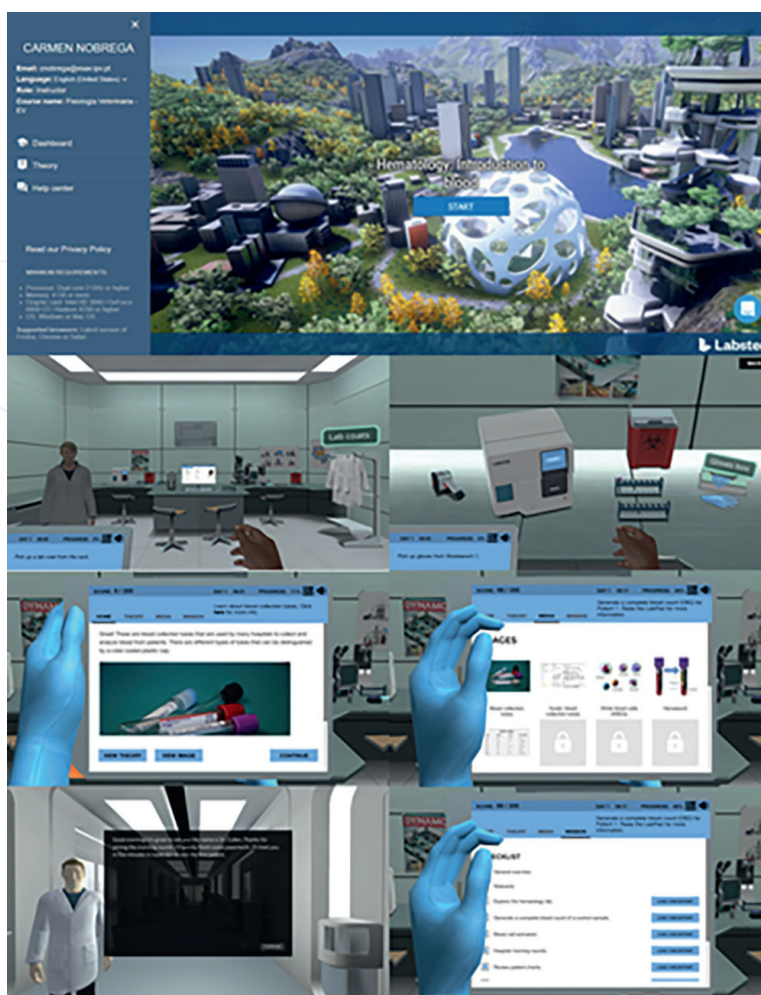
CARMEN NOBREGA

Email: cnobrega@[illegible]
Language: English (United States)
Role: Instructor
Course name: Fisiologia Veterinária - EV

Dashboard

Theory

Help center

Read our Privacy Policy

MINIMUM REQUIREMENTS

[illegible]

Supported browsers: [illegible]

Hematology: Introduction to blood

START

Labster

Lab coats

Pick up a lab coat from the rack.

Pick up gloves from Workbench 1.

HOME THEORY MEDIA MISSION

Great! These are blood collection tubes that are used by many hospitals to collect and analyze blood from patients. There are different types of tubes that can be distinguished by a color coded plastic cap.

VIEW THEORY VIEW IMAGE CONTINUE

Generate a complete blood count (CBC) for Patient 1. Read the LabPad for more information.

IMAGES

Blood collection tubes

Serum blood collection tubes

White blood cells (WBCs)

Hematocrit

CHECKLIST

General overview

Biosafety

Explore the hematology lab

Generate a complete blood count of a control sample

Blood cell estimation

Hospital morning rounds

Review patient charts

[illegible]